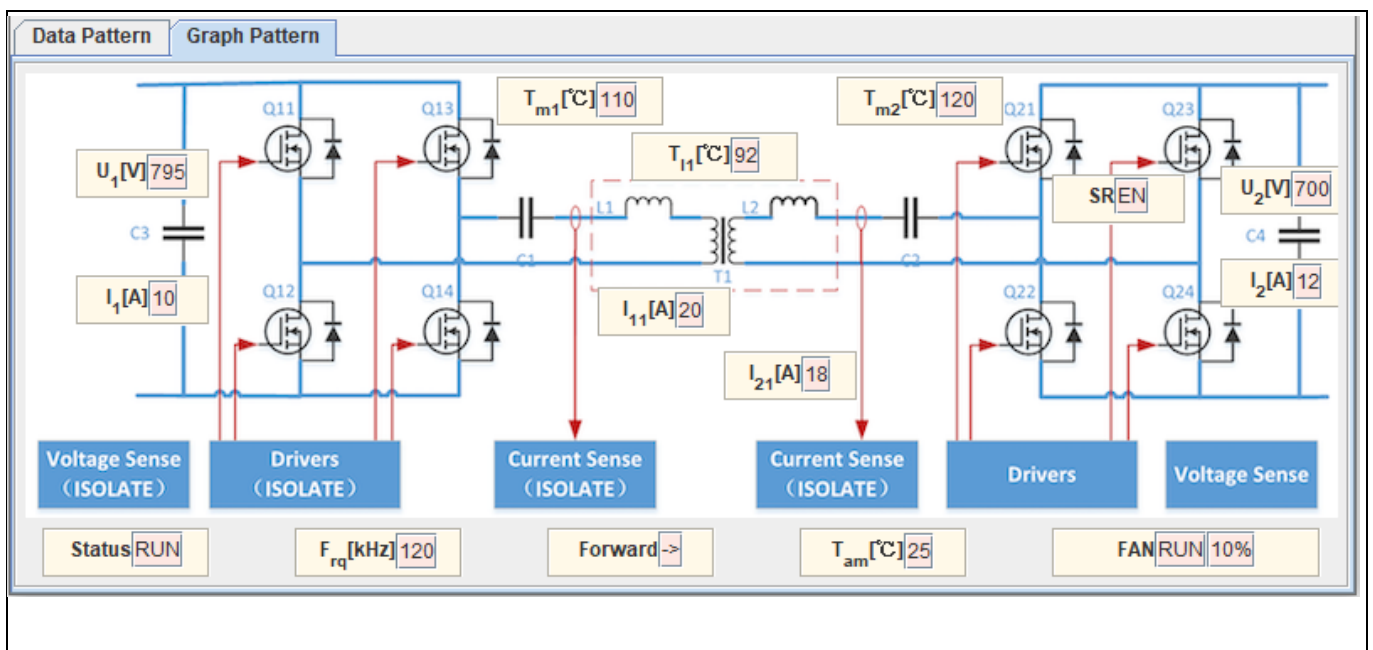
Data Pattern Graph Pattern

Q11 Q13 $T_{m1}$[℃] 110 $T_{m2}$[℃] 120 Q21 Q23

$U_1$[V] 795

$T_{l1}$[℃] 92

SR EN $U_2$[V] 700

C3 L1 L2 C4

C1 T1 C2

$I_1$[A] 10 Q12 Q14 $I_{11}$[A] 20 Q22 Q24 $I_2$[A] 12

$I_{21}$[A] 18

Voltage Sense (ISOLATE) Drivers (ISOLATE) Current Sense (ISOLATE) Current Sense (ISOLATE) Drivers Voltage Sense

Status RUN $F_{rq}$[kHz] 120 Forward -> $T_{am}$[℃] 25 FAN RUN 10%